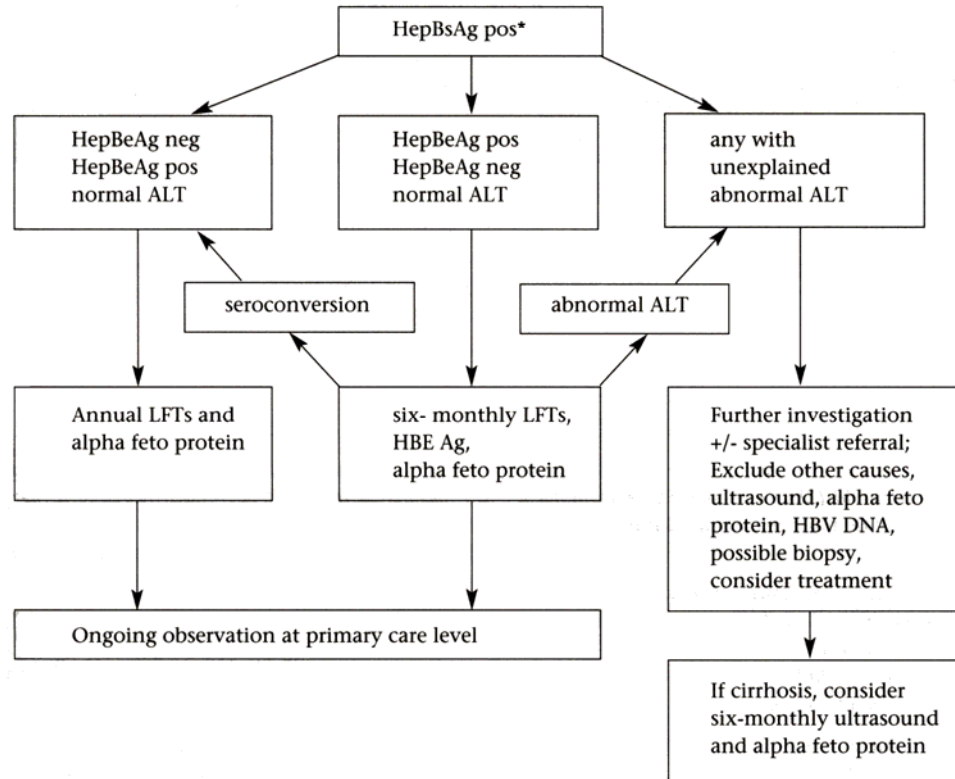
HepBsAg pos*

HepBeAg neg
HepBeAg pos
normal ALT

HepBeAg pos
HepBeAg neg
normal ALT

any with
unexplained
abnormal ALT

seroconversion

abnormal ALT

Annual LFTs and
alpha feto protein

six- monthly LFTs,
HBE Ag,
alpha feto protein

Further investigation
+/- specialist referral;
Exclude other causes,
ultrasound, alpha feto
protein, HBV DNA,
possible biopsy,
consider treatment

Ongoing observation at primary care level

If cirrhosis, consider
six-monthly ultrasound
and alpha feto protein